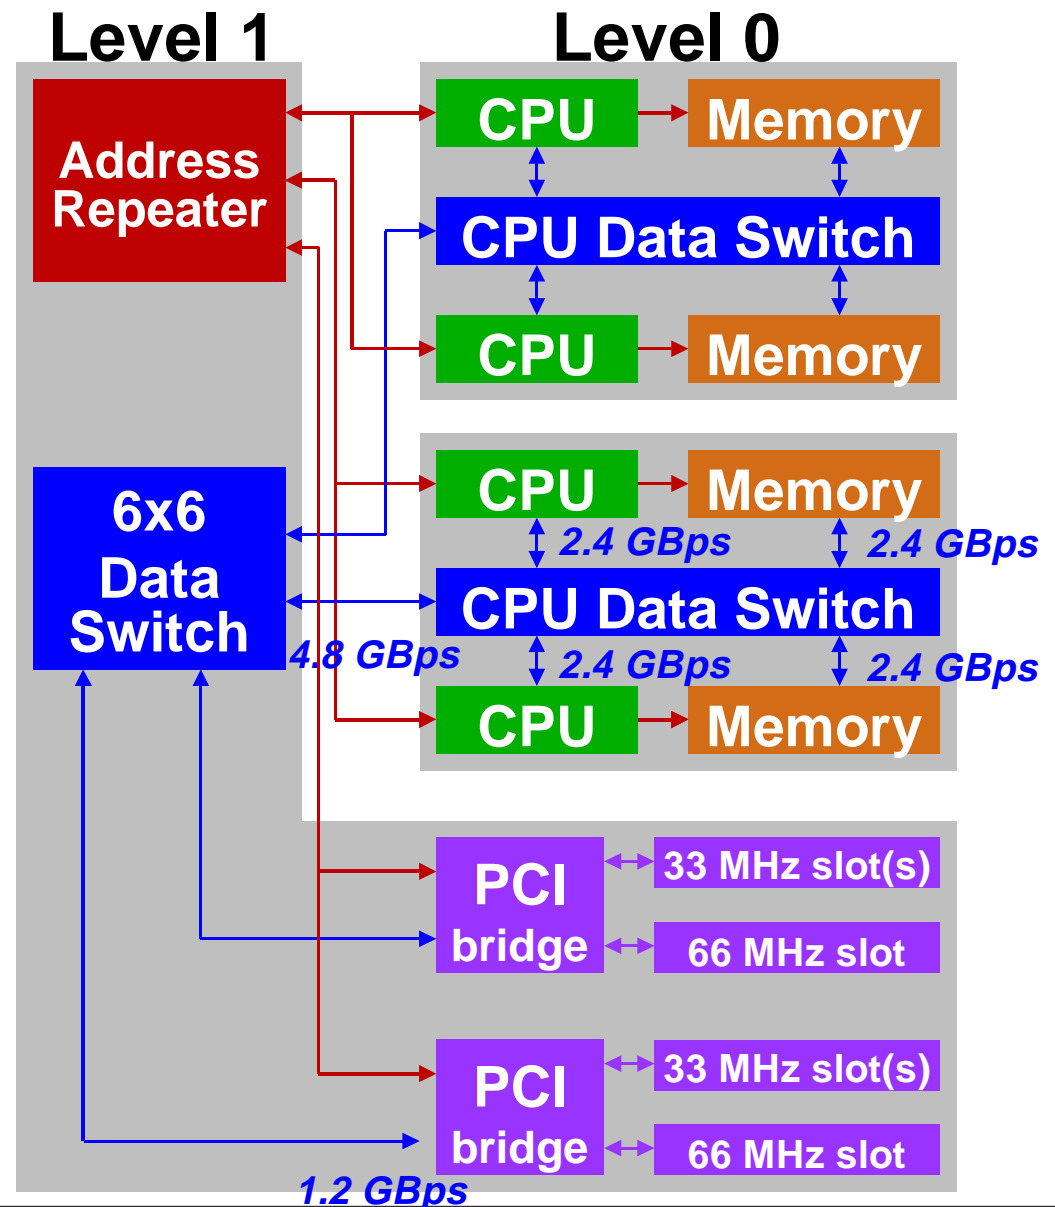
Level 1

Level 0

Address Repeater

CPU

Memory

CPU Data Switch

CPU

Memory

6x6 Data Switch

CPU

Memory

2.4 GBps

2.4 GBps

CPU Data Switch

4.8 GBps

2.4 GBps

2.4 GBps

CPU

Memory

PCI bridge

33 MHz slot(s)

66 MHz slot

PCI bridge

33 MHz slot(s)

66 MHz slot

1.2 GBps